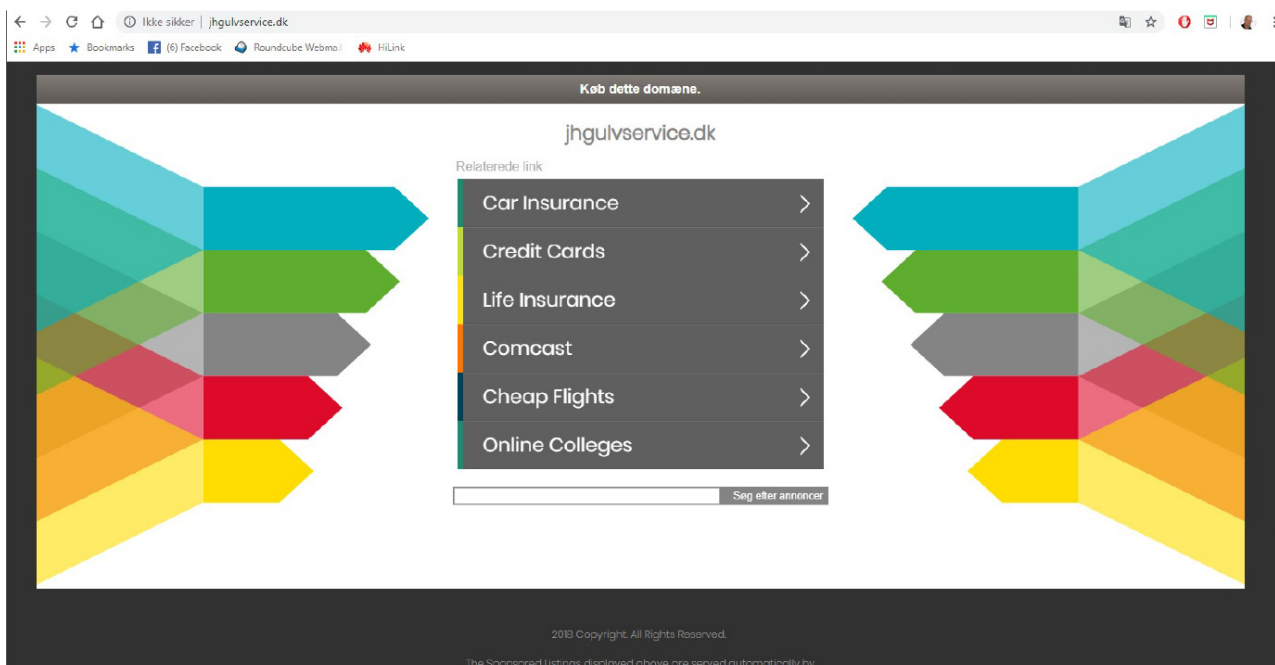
Ikke sikker | jhgulvservice.dk

Apps Bookmarks (6) Facebook Roundcube Webmail HiLink

Køb dette domæne.

jhgulvservice.dk

Relaterede link

Car Insurance

Credit Cards

Life Insurance

Comcast

Cheap Flights

Online Colleges

Søg efter annoncer

2018 Copyright. All Rights Reserved.

The Sponsored Listings displayed above are served automatically by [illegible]